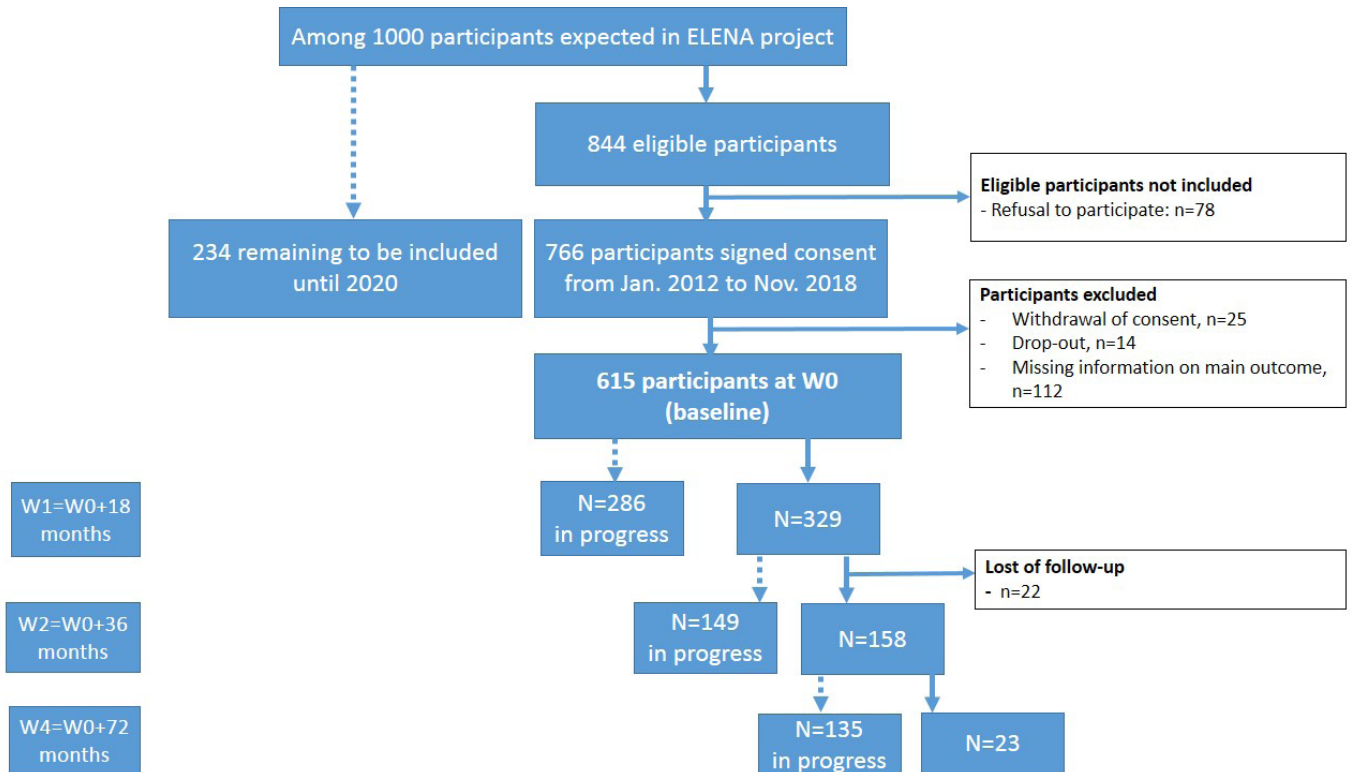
Among 1000 participants expected in ELENA project

844 eligible participants

Eligible participants not included
- Refusal to participate: n=78

234 remaining to be included until 2020

766 participants signed consent from Jan. 2012 to Nov. 2018

Participants excluded
- Withdrawal of consent, n=25
- Drop-out, n=14
- Missing information on main outcome, n=112

615 participants at W0 (baseline)

W1=W0+18 months

N=286 in progress

N=329

Lost of follow-up
- n=22

W2=W0+36 months

N=149 in progress

N=158

W4=W0+72 months

N=135 in progress

N=23